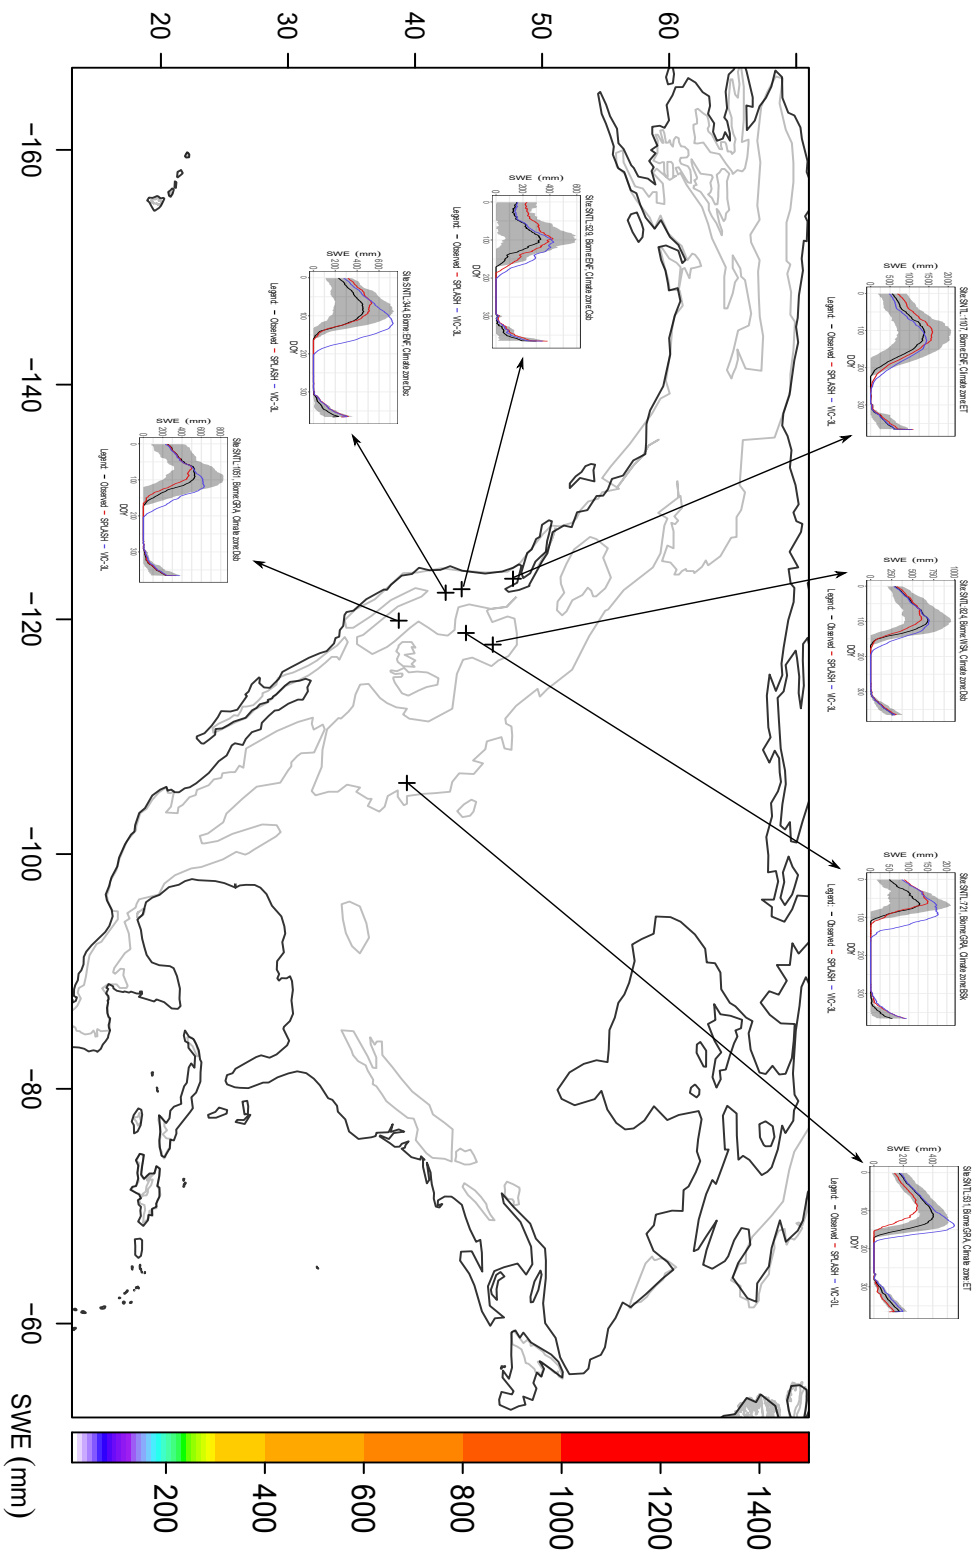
20
30
40
50
60

−160
−140
−120
−100
−80
−60

SWE (mm)
200
400
600
800
1000
1200
1400

Site:SNTL:529, Biome:ENF, Climate zone:Csb
SWE (mm)
Legend: — Observed — SPLASH — VIC-3L
DOY

Site:SNTL:344, Biome:ENF, Climate zone:Dsc
SWE (mm)
Legend: — Observed — SPLASH — VIC-3L
DOY

Site:SNTL:1051, Biome:GRA, Climate zone:Dsb
SWE (mm)
Legend: — Observed — SPLASH — VIC-3L
DOY

Site:SNTL:1107, Biome:ENF, Climate zone:ET
SWE (mm)
Legend: — Observed — SPLASH — VIC-3L
DOY

Site:SNTL:824, Biome:WSA, Climate zone:Dsb
SWE (mm)
Legend: — Observed — SPLASH — VIC-3L
DOY

Site:SNTL:721, Biome:GRA, Climate zone:BSk
SWE (mm)
Legend: — Observed — SPLASH — VIC-3L
DOY

Site:SNTL:551, Biome:GRA, Climate zone:ET
SWE (mm)
Legend: — Observed — SPLASH — VIC-3L
DOY